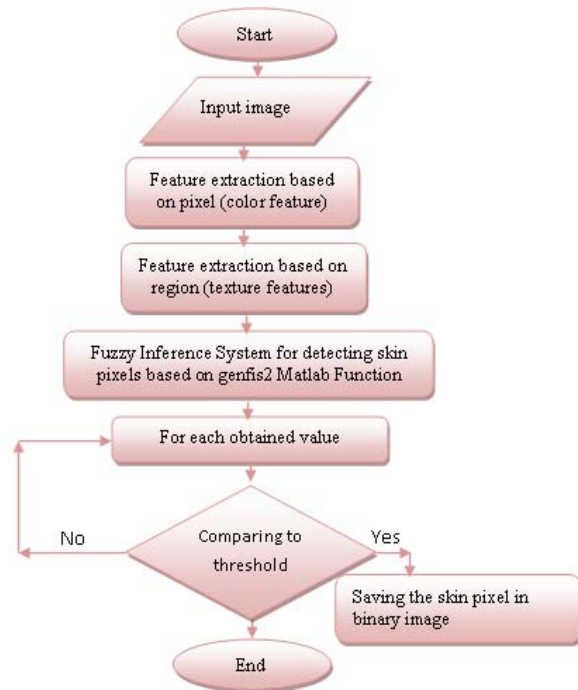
Start

Input image

Feature extraction based on pixel (color feature)

Feature extraction based on region (texture features)

Fuzzy Inference System for detecting skin pixels based on genfis2 Matlab Function

For each obtained value

No

Comparing to threshold

Yes

Saving the skin pixel in binary image

End